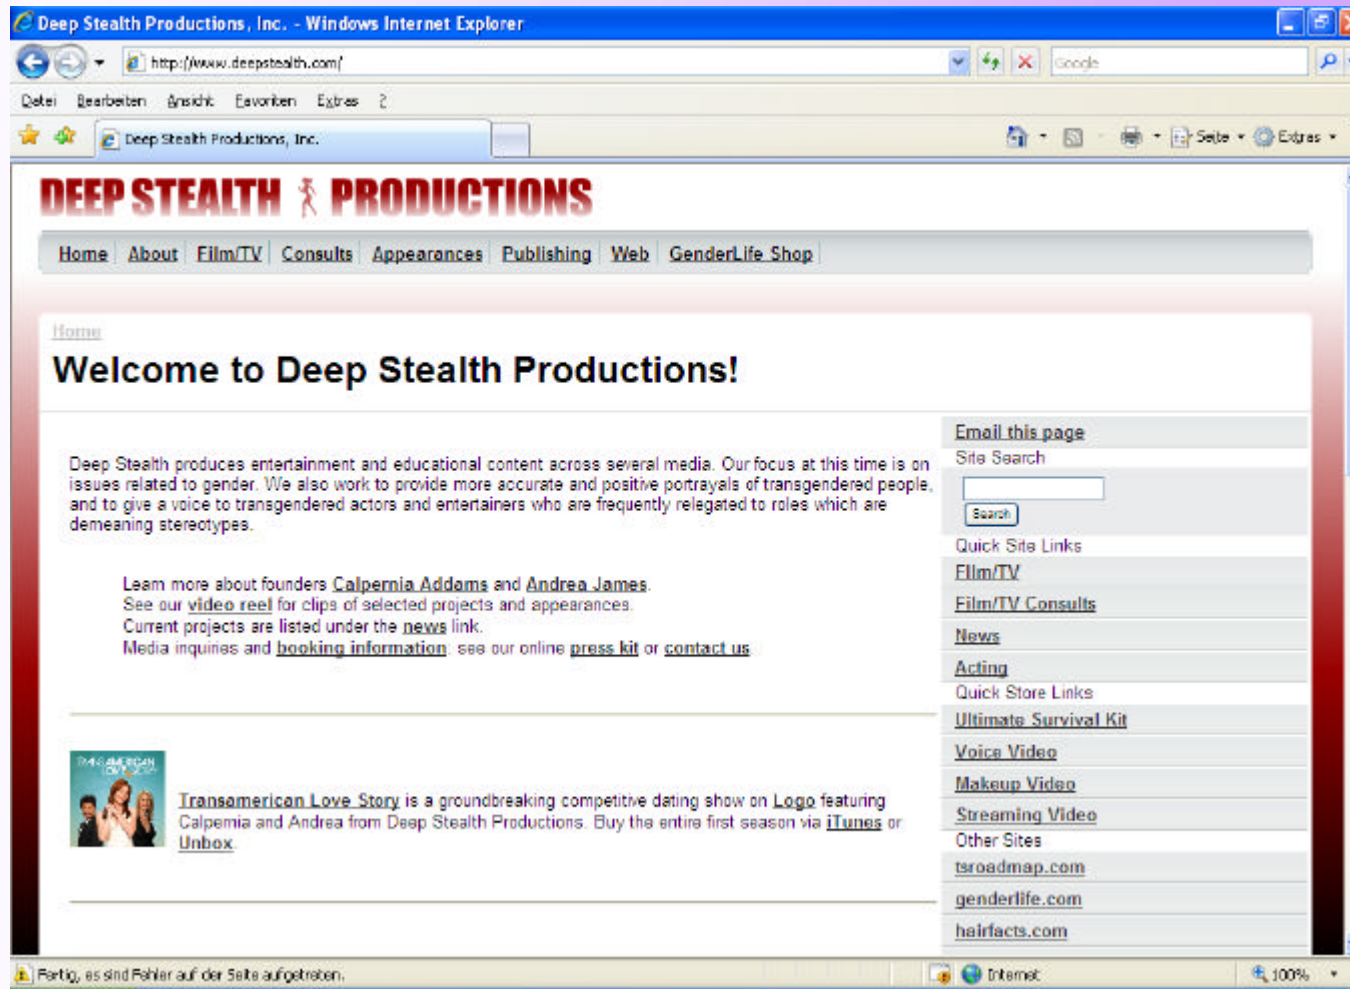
Deep Stealth Productions, Inc. - Windows Internet Explorer

http://www.deepstealth.com/

Google

Datei Bearbeiten Ansicht Favoriten Extras ?

Deep Stealth Productions, Inc.

Seite Extras

DEEP STEALTH PRODUCTIONS

Home About Film/TV Consults Appearances Publishing Web GenderLife Shop

Home

Welcome to Deep Stealth Productions!

Deep Stealth produces entertainment and educational content across several media. Our focus at this time is on issues related to gender. We also work to provide more accurate and positive portrayals of transgendered people, and to give a voice to transgendered actors and entertainers who are frequently relegated to roles which are demeaning stereotypes.

Learn more about founders Calpernia Addams and Andrea James.
See our video reel for clips of selected projects and appearances.
Current projects are listed under the news link.
Media inquiries and booking information: see our online press kit or contact us

TRANSAMERICAN LOVE STORY

Transamerican Love Story is a groundbreaking competitive dating show on Logo featuring Calpernia and Andrea from Deep Stealth Productions. Buy the entire first season via iTunes or Unbox.

Email this page
Site Search
Search
Quick Site Links
Film/TV
Film/TV Consults
News
Acting
Quick Store Links
Ultimate Survival Kit
Voice Video
Makeup Video
Streaming Video
Other Sites
tsroadmap.com
genderlife.com
hairfacts.com

Fertig, es sind Fehler auf der Seite aufgetreten.

Internet

100%